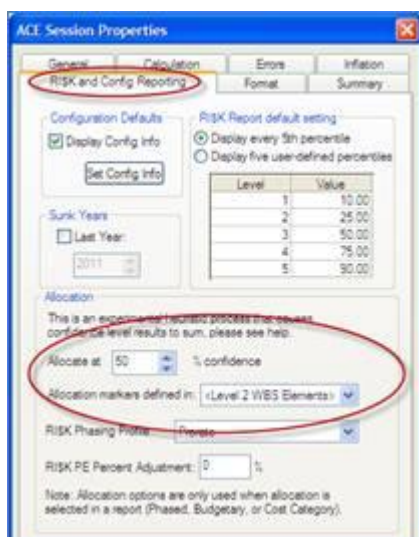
ACE Session Properties

General | Calculation | Errors | Inflation
RI$K and Config Reporting | Format | Summary

Configuration Defaults
Display Config Info
Set Config Info

RI$K Report default setting
Display every 5th percentile
Display five userdefined percentiles

| Level | Value |
|---|---|
| 1 | 10.00 |
| 2 | 25.00 |
| 3 | 50.00 |
| 4 | 75.00 |
| 5 | 90.00 |

Sunk Years
Last Year:
2011

Allocation
This is an experimental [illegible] process that causes confidence level results to sum, please see help.
Allocate at 50 % confidence
Allocation markers defined in: <Level 2 WBS Elements>

RI$K Phasing Profile: Prorate

RI$K PE Percent Adjustment: 0 %

Note: Allocation options are only used when allocation is selected in a report (Phased, Budgetary, or Cost Category).